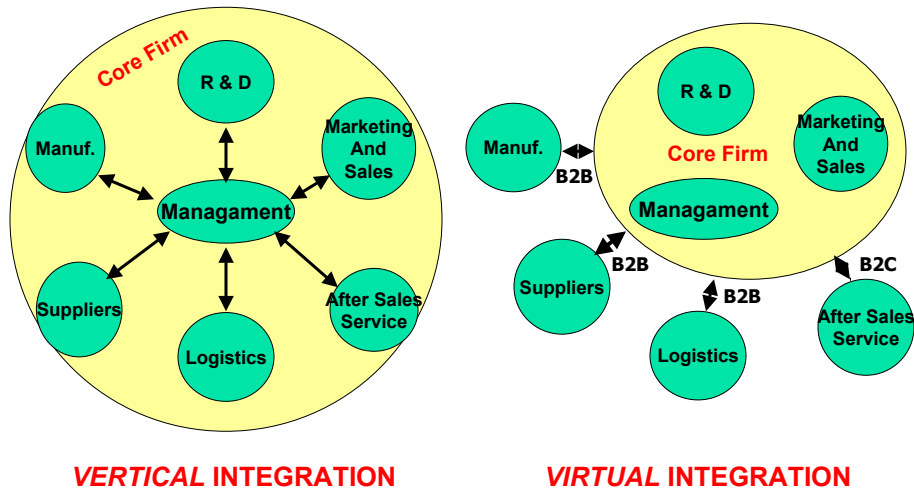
Core Firm

R & D

Manuf.

Marketing And Sales

Managament

Suppliers

After Sales Service

Logistics

VERTICAL INTEGRATION

R & D

Manuf.

Core Firm

Marketing And Sales

B2B

Managament

Suppliers

B2B

B2C

B2B

After Sales Service

Logistics

VIRTUAL INTEGRATION